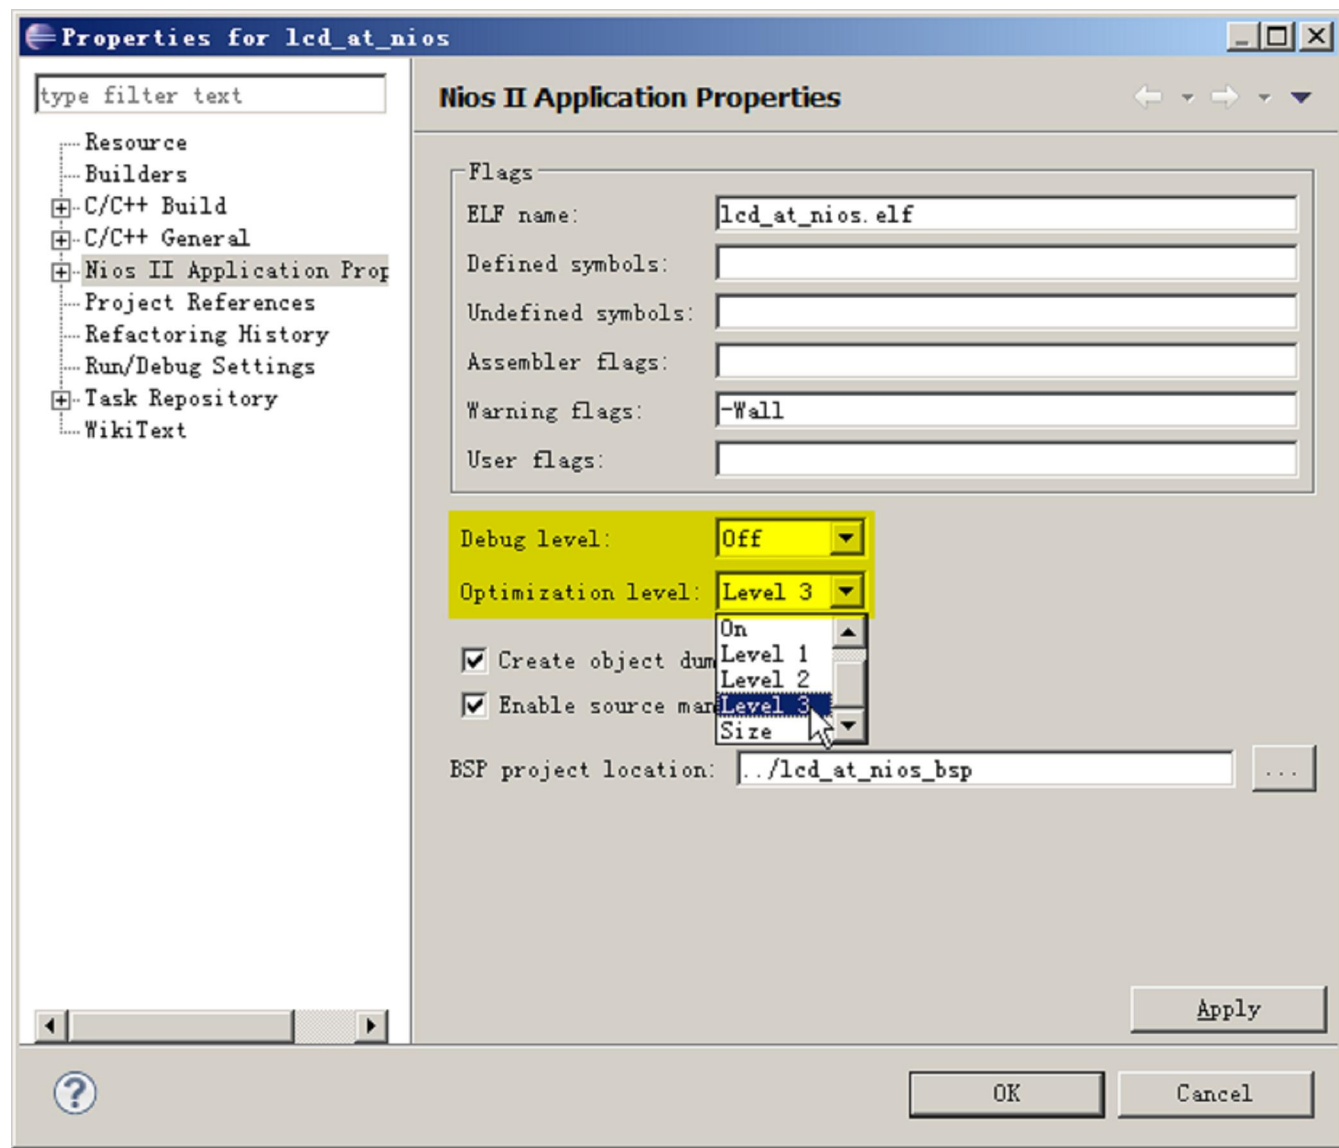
Properties for lcd_at_nios

type filter text

Resource
Builders
C/C++ Build
C/C++ General
Nios II Application Prop
Project References
Refactoring History
Run/Debug Settings
Task Repository
WikiText

Nios II Application Properties

Flags
ELF name: lcd_at_nios.elf
Defined symbols:
Undefined symbols:
Assembler flags:
Warning flags: -Wall
User flags:

Debug level: Off
Optimization level: Level 3

On
Level 1
Level 2
Level 3
Size

Create object dum
Enable source man

BSP project location: ../lcd_at_nios_bsp ...

Apply

OK Cancel